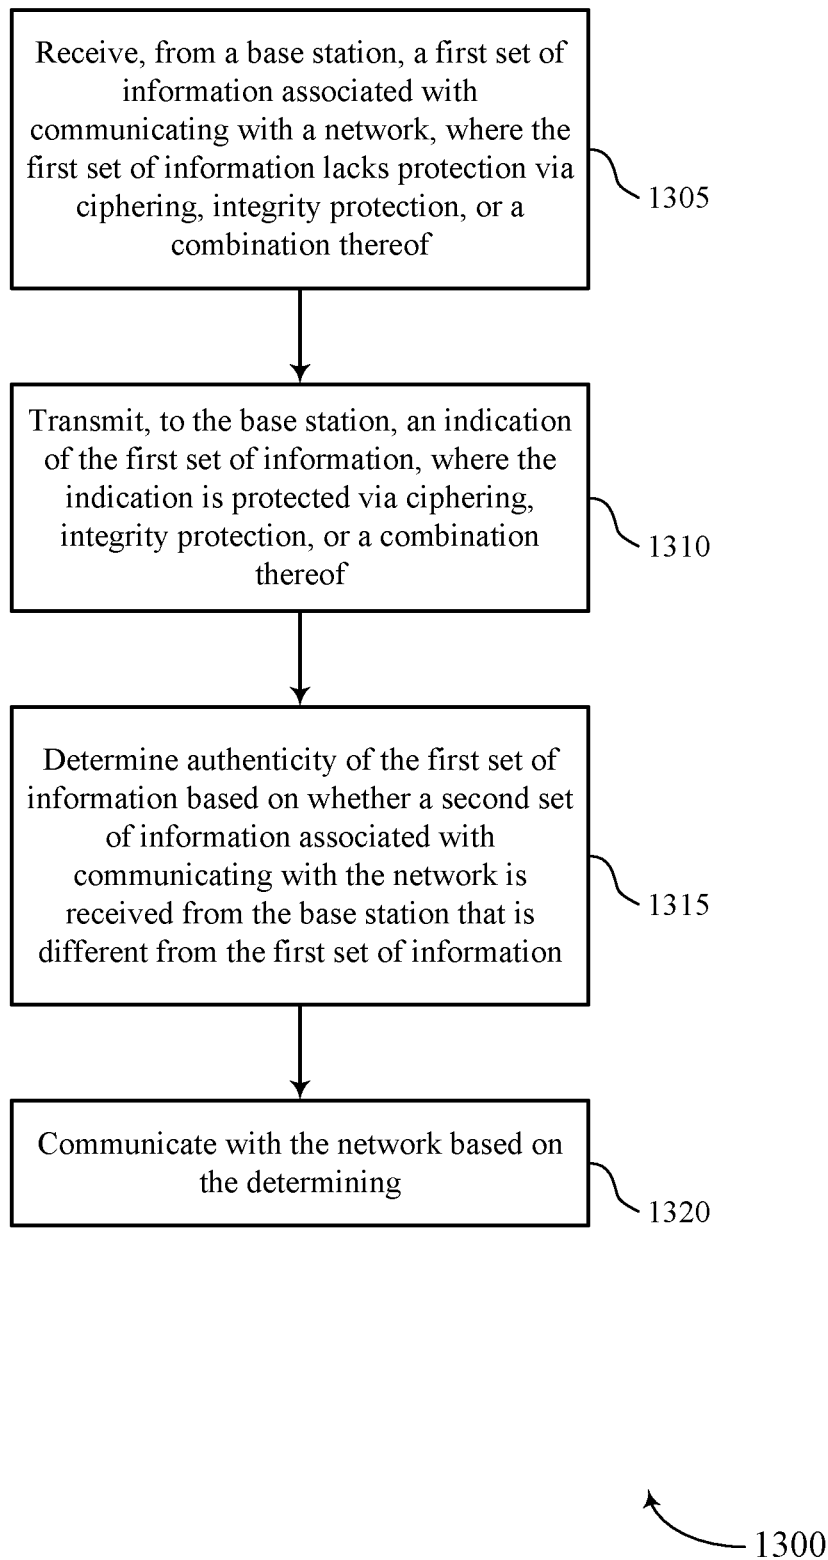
Receive, from a base station, a first set of information associated with communicating with a network, where the first set of information lacks protection via ciphering, integrity protection, or a combination thereof

1305

Transmit, to the base station, an indication of the first set of information, where the indication is protected via ciphering, integrity protection, or a combination thereof

1310

Determine authenticity of the first set of information based on whether a second set of information associated with communicating with the network is received from the base station that is different from the first set of information

1315

Communicate with the network based on the determining

1320

1300